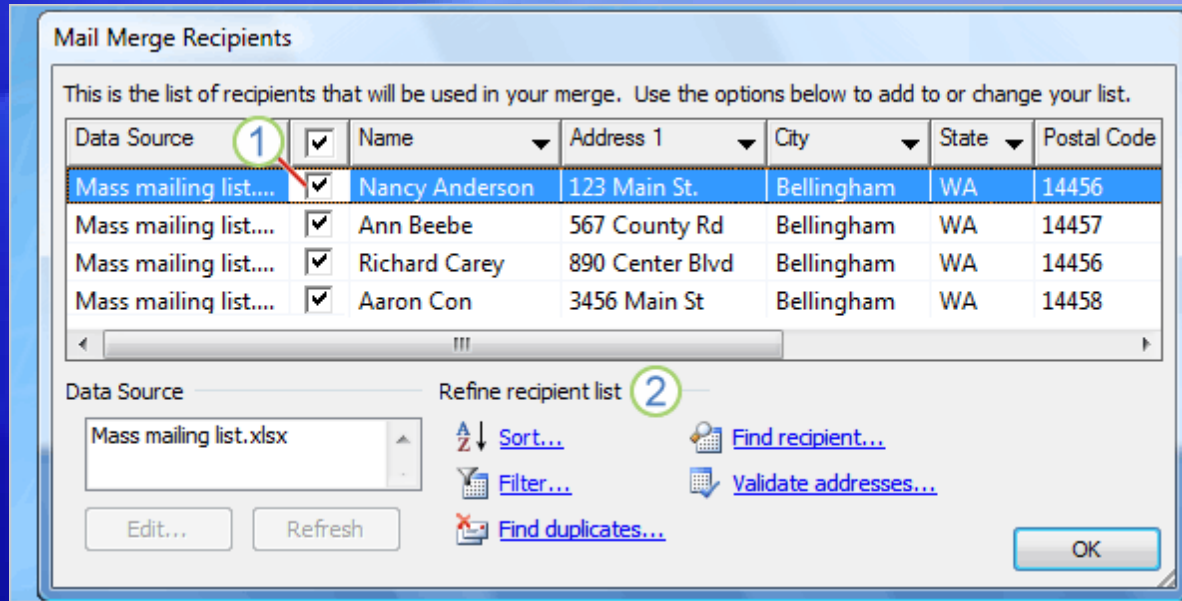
Mail Merge Recipients

This is the list of recipients that will be used in your merge. Use the options below to add to or change your list.

| Data Source | ☑ | Name | Address 1 | City | State | Postal Code |
|---|---|---|---|---|---|---|
| Mass mailing list.... | ☑ | Nancy Anderson | 123 Main St. | Bellingham | WA | 14456 |
| Mass mailing list.... | ☑ | Ann Beebe | 567 County Rd | Bellingham | WA | 14457 |
| Mass mailing list.... | ☑ | Richard Carey | 890 Center Blvd | Bellingham | WA | 14456 |
| Mass mailing list.... | ☑ | Aaron Con | 3456 Main St | Bellingham | WA | 14458 |

1

Data Source

Mass mailing list.xlsx

Edit... Refresh

Refine recipient list 2

Sort...
Filter...
Find duplicates...
Find recipient...
Validate addresses...

OK